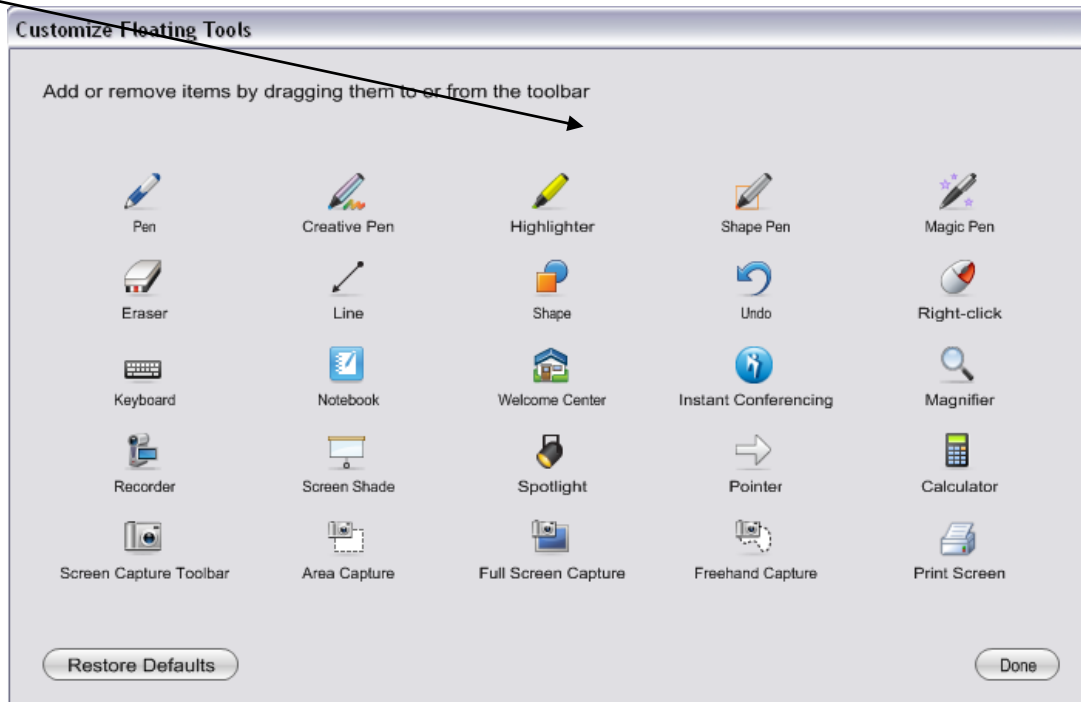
Customize Floating Tools

Add or remove items by dragging them to or from the toolbar

Pen
Creative Pen
Highlighter
Shape Pen
Magic Pen

Eraser
Line
Shape
Undo
Right-click

Keyboard
Notebook
Welcome Center
Instant Conferencing
Magnifier

Recorder
Screen Shade
Spotlight
Pointer
Calculator

Screen Capture Toolbar
Area Capture
Full Screen Capture
Freehand Capture
Print Screen

Restore Defaults
Done